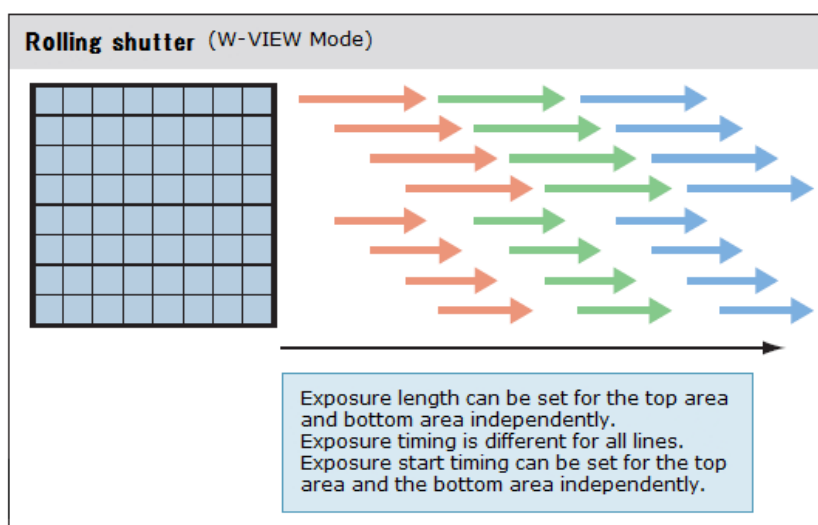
Rolling shutter (W-VIEW Mode)

Exposure length can be set for the top area and bottom area independently.
Exposure timing is different for all lines.
Exposure start timing can be set for the top area and the bottom area independently.